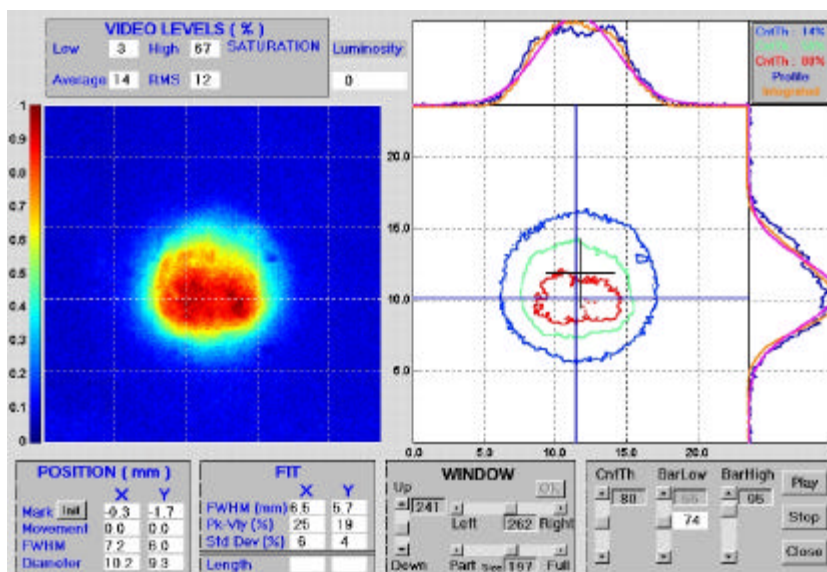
VIDEO LEVELS ( % )
Low 3 High 67 SATURATION
Average 14 RMS 12

Luminosity
0

1
0.9
0.8
0.7
0.6
0.5
0.4
0.3
0.2
0.1
0

CntTh : 14%
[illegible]
CntTh : 80%
Profile
Integrated

20.0
15.0
10.0
5.0
0.0
5.0
10.0
15.0
20.0

POSITION ( mm )
X Y
Mark Init -9.3 -1.7
Movement 0.0 0.0
FWHM 7.2 6.0
Diameter 10.2 9.3

FIT
X Y
FWHM (mm) 6.5 5.7
Pk-Vly (%) 25 19
Std Dev (%) 6 4
Length

WINDOW
Up
241
OK
Left 262 Right
Down Part Size 197 Full

CntTh 80
BarLow 55 74
BarHigh 95

Play
Stop
Close